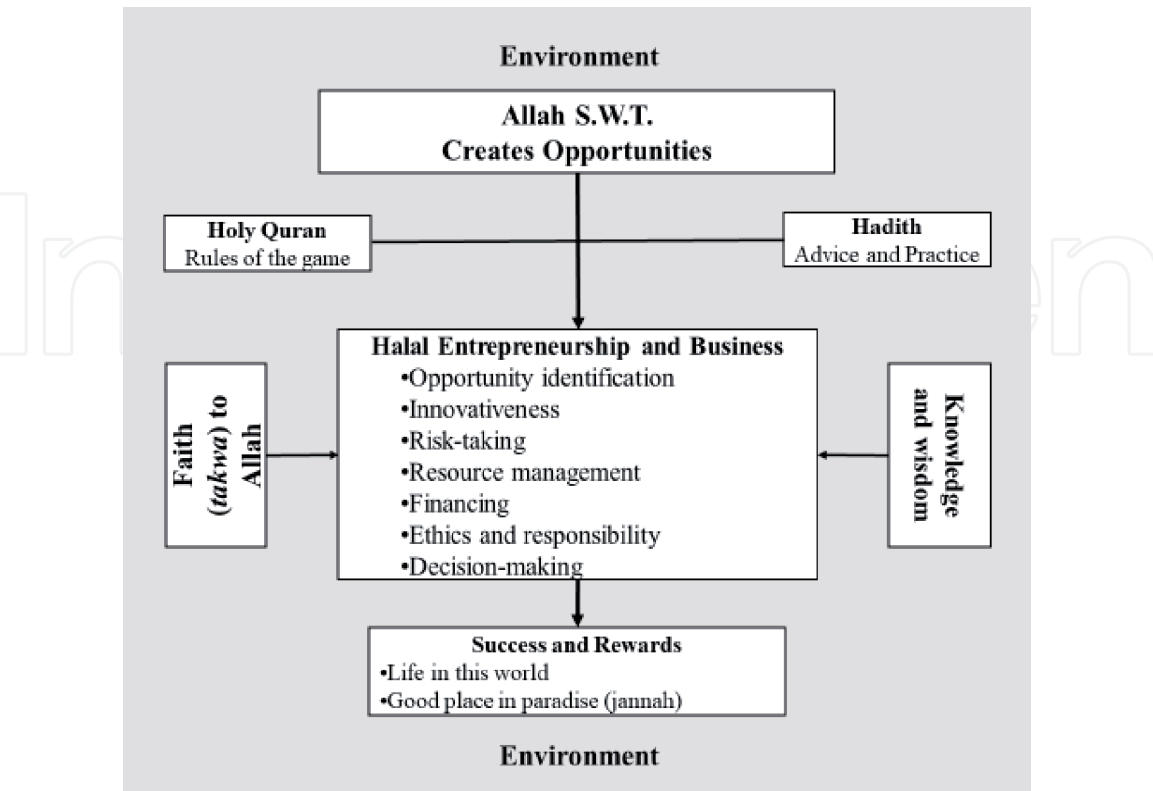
Environment

Allah S.W.T.
Creates Opportunities

Holy Quran
Rules of the game

Hadith
Advice and Practice

Faith (takwa) to Allah

Halal Entrepreneurship and Business
•Opportunity identification
•Innovativeness
•Risk-taking
•Resource management
•Financing
•Ethics and responsibility
•Decision-making

Knowledge and wisdom

Success and Rewards
•Life in this world
•Good place in paradise (jannah)

Environment